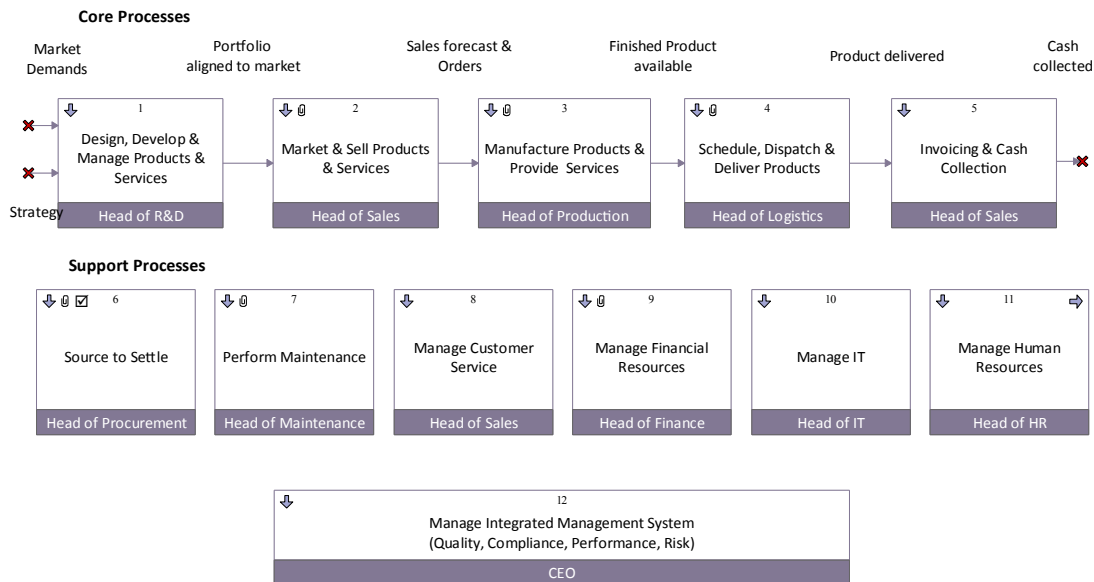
Core Processes

Market Demands

Portfolio aligned to market

Sales forecast & Orders

Finished Product available

Product delivered

Cash collected

Strategy

1
Design, Develop & Manage Products & Services
Head of R&D

2
Market & Sell Products & Services
Head of Sales

3
Manufacture Products & Provide Services
Head of Production

4
Schedule, Dispatch & Deliver Products
Head of Logistics

5
Invoicing & Cash Collection
Head of Sales

Support Processes

6
Source to Settle
Head of Procurement

7
Perform Maintenance
Head of Maintenance

8
Manage Customer Service
Head of Sales

9
Manage Financial Resources
Head of Finance

10
Manage IT
Head of IT

11
Manage Human Resources
Head of HR

12
Manage Integrated Management System (Quality, Compliance, Performance, Risk)
CEO